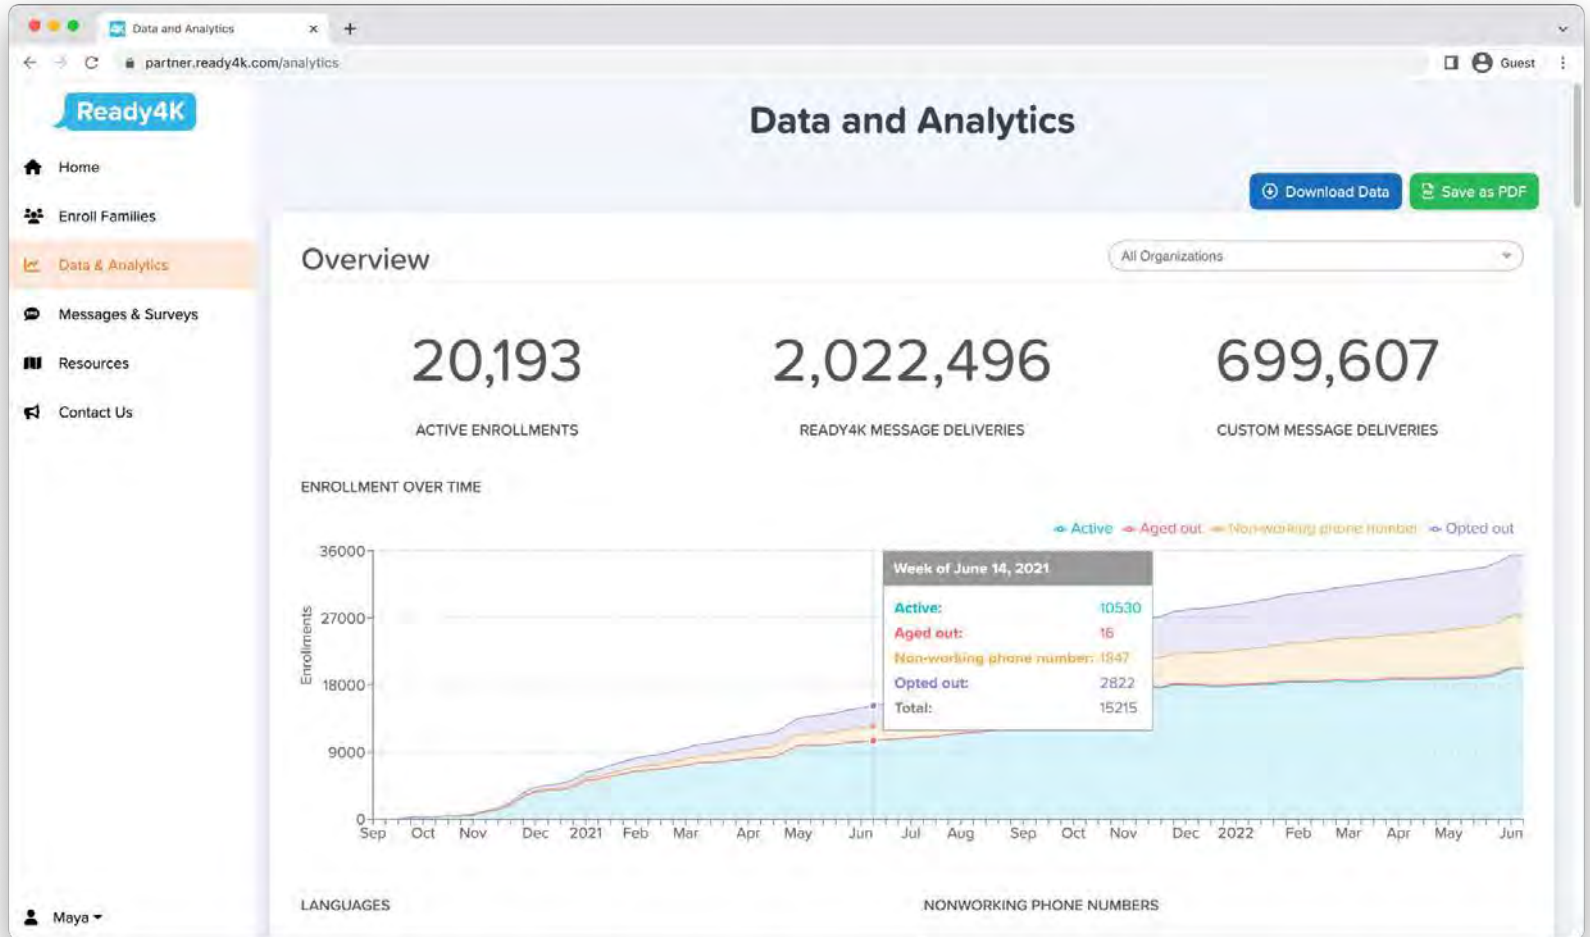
Data and Analytics ×

partner.ready4k.com/analytics

Guest

Ready4K

Home

Enroll Families

Data & Analytics

Messages & Surveys

Resources

Contact Us

Maya

Data and Analytics

Download Data

Save as PDF

Overview

All Organizations

20,193

ACTIVE ENROLLMENTS

2,022,496

READY4K MESSAGE DELIVERIES

699,607

CUSTOM MESSAGE DELIVERIES

ENROLLMENT OVER TIME

Active Aged out Non-working phone number Opted out

Week of June 14, 2021

Active: 10530
Aged out: 16
Non-working phone number: 1847
Opted out: 2822
Total: 15215

36000
27000
18000
9000
0

Enrollments

Sep Oct Nov Dec 2021 Feb Mar Apr May Jun Jul Aug Sep Oct Nov Dec 2022 Feb Mar Apr May Jun

LANGUAGES

NONWORKING PHONE NUMBERS